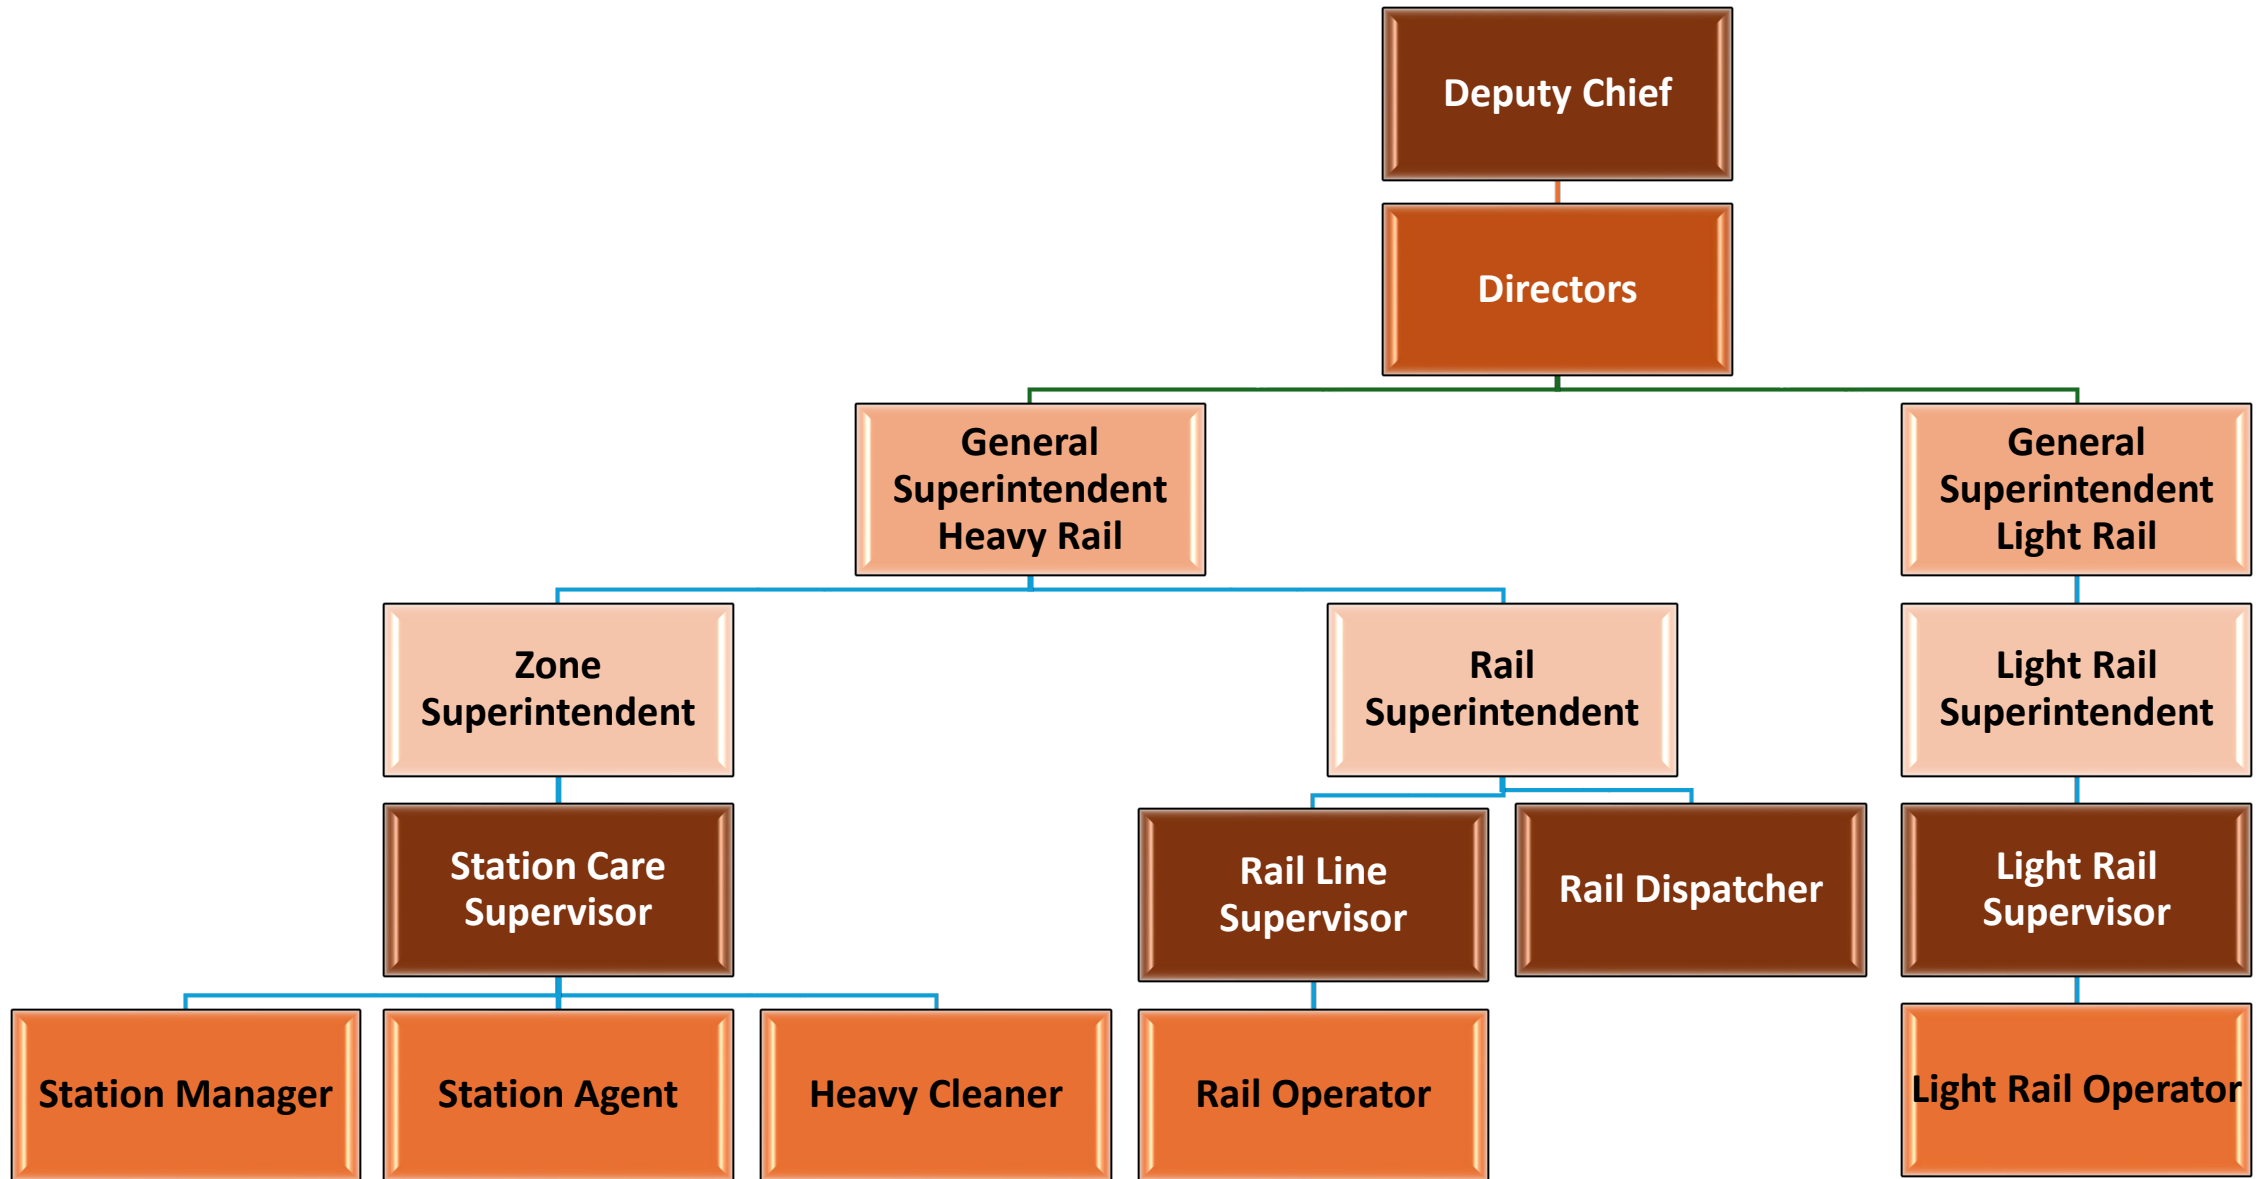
Deputy Chief

Directors

General Superintendent Heavy Rail

General Superintendent Light Rail

Zone Superintendent

Rail Superintendent

Light Rail Superintendent

Station Care Supervisor

Rail Line Supervisor

Rail Dispatcher

Light Rail Supervisor

Station Manager

Station Agent

Heavy Cleaner

Rail Operator

Light Rail Operator